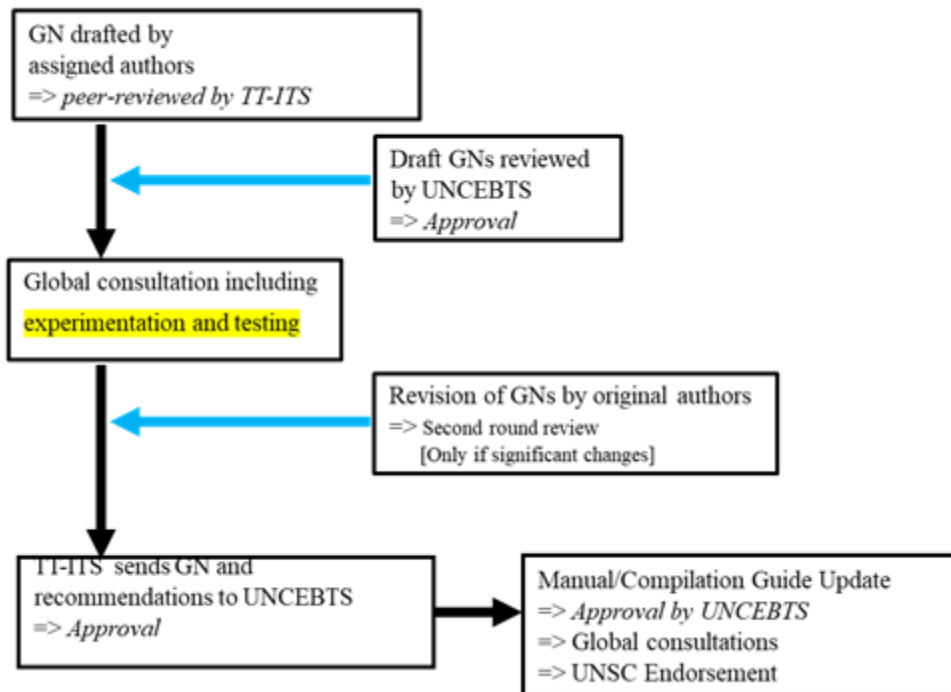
GN drafted by assigned authors
=> *peer-reviewed by TT-ITS*

Draft GNs reviewed by UNCEBTS
=> *Approval*

Global consultation including experimentation and testing

Revision of GNs by original authors
=> Second round review
[Only if significant changes]

TT-ITS sends GN and recommendations to UNCEBTS
=> *Approval*

Manual/Compilation Guide Update
=> *Approval by UNCEBTS*
=> Global consultations
=> UNSC Endorsement